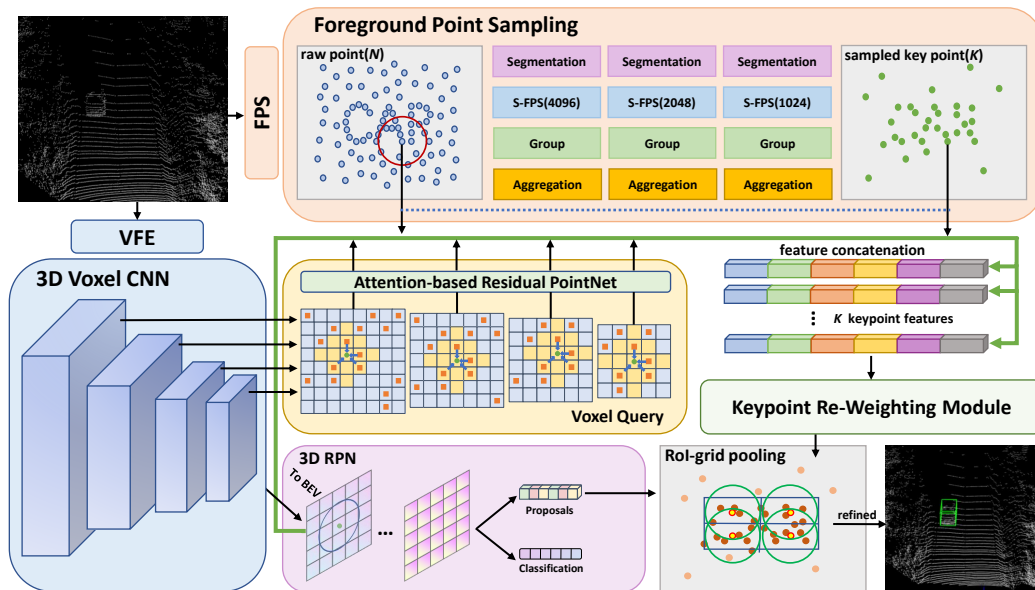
Foreground Point Sampling

FPS

raw point($N$)

Segmentation

Segmentation

Segmentation

S-FPS(4096)

S-FPS(2048)

S-FPS(1024)

Group

Group

Group

Aggregation

Aggregation

Aggregation

sampled key point($K$)

VFE

3D Voxel CNN

Attention-based Residual PointNet

Voxel Query

feature concatenation

$K$ keypoint features

Keypoint Re-Weighting Module

3D RPN

To BEV

Proposals

Classification

RoI-grid pooling

refined